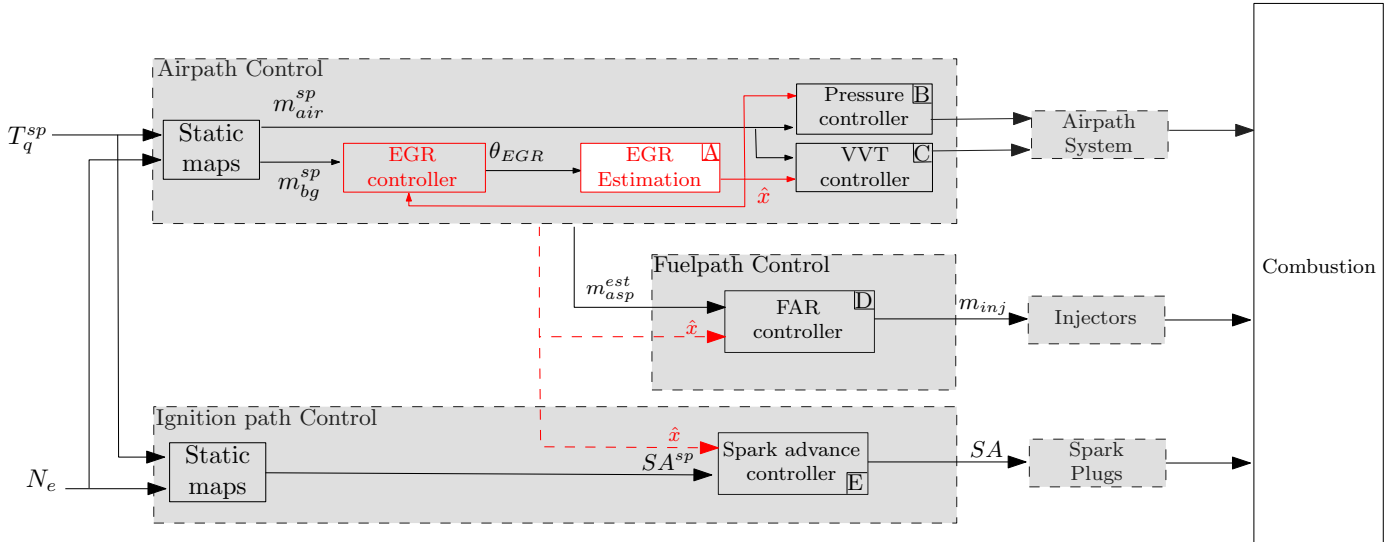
Airpath Control

$T_q^{sp}$

Static maps

$m_{air}^{sp}$

$m_{bg}^{sp}$

EGR controller

$\theta_{EGR}$

EGR Estimation A

Pressure controller B

VVT controller C

$\hat{x}$

Airpath System

Combustion

Fuelpath Control

$m_{asp}^{est}$

$\hat{x}$

FAR controller D

$m_{inj}$

Injectors

Ignition path Control

$N_e$

Static maps

$\hat{x}$

$SA^{sp}$

Spark advance controller E

$SA$

Spark Plugs